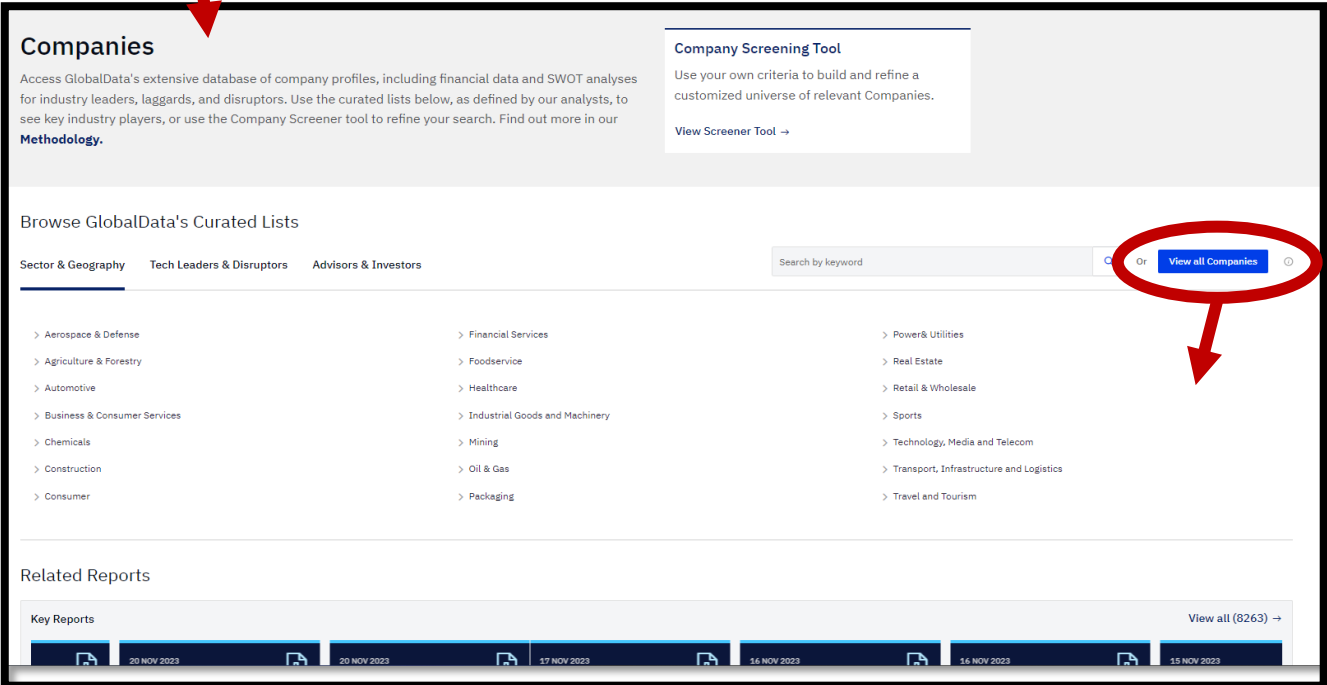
Companies

Access GlobalData's extensive database of company profiles, including financial data and SWOT analyses for industry leaders, laggards, and disruptors. Use the curated lists below, as defined by our analysts, to see key industry players, or use the Company Screener tool to refine your search. Find out more in our **Methodology.**

Company Screening Tool

Use your own criteria to build and refine a customized universe of relevant Companies.

View Screener Tool →

Browse GlobalData's Curated Lists

Sector & Geography   Tech Leaders & Disruptors   Advisors & Investors

Search by keyword

Or   View all Companies

› Aerospace & Defense
› Agriculture & Forestry
› Automotive
› Business & Consumer Services
› Chemicals
› Construction
› Consumer

› Financial Services
› Foodservice
› Healthcare
› Industrial Goods and Machinery
› Mining
› Oil & Gas
› Packaging

› Power& Utilities
› Real Estate
› Retail & Wholesale
› Sports
› Technology, Media and Telecom
› Transport, Infrastructure and Logistics
› Travel and Tourism

Related Reports

Key Reports

View all (8263) →

20 NOV 2023   20 NOV 2023   17 NOV 2023   16 NOV 2023   16 NOV 2023   15 NOV 2023